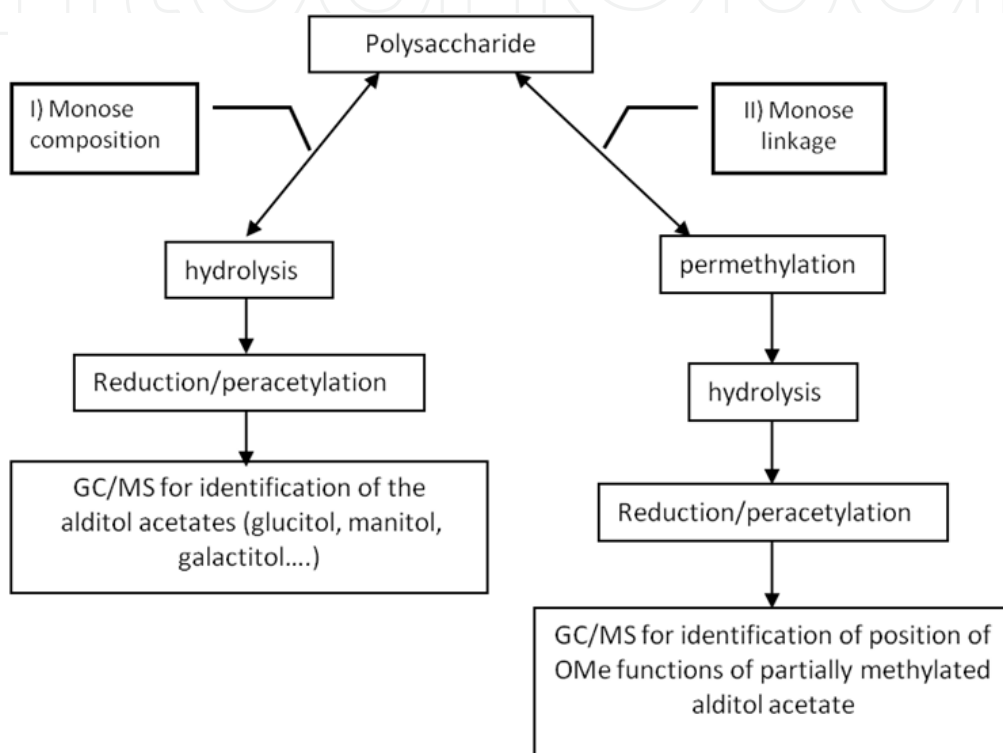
Polysaccharide

I) Monose composition

II) Monose linkage

hydrolysis

Reduction/peracetylation

GC/MS for identification of the alditol acetates (glucitol, manitol, galactitol….)

permethylation

hydrolysis

Reduction/peracetylation

GC/MS for identification of position of OMe functions of partially methylated alditol acetate